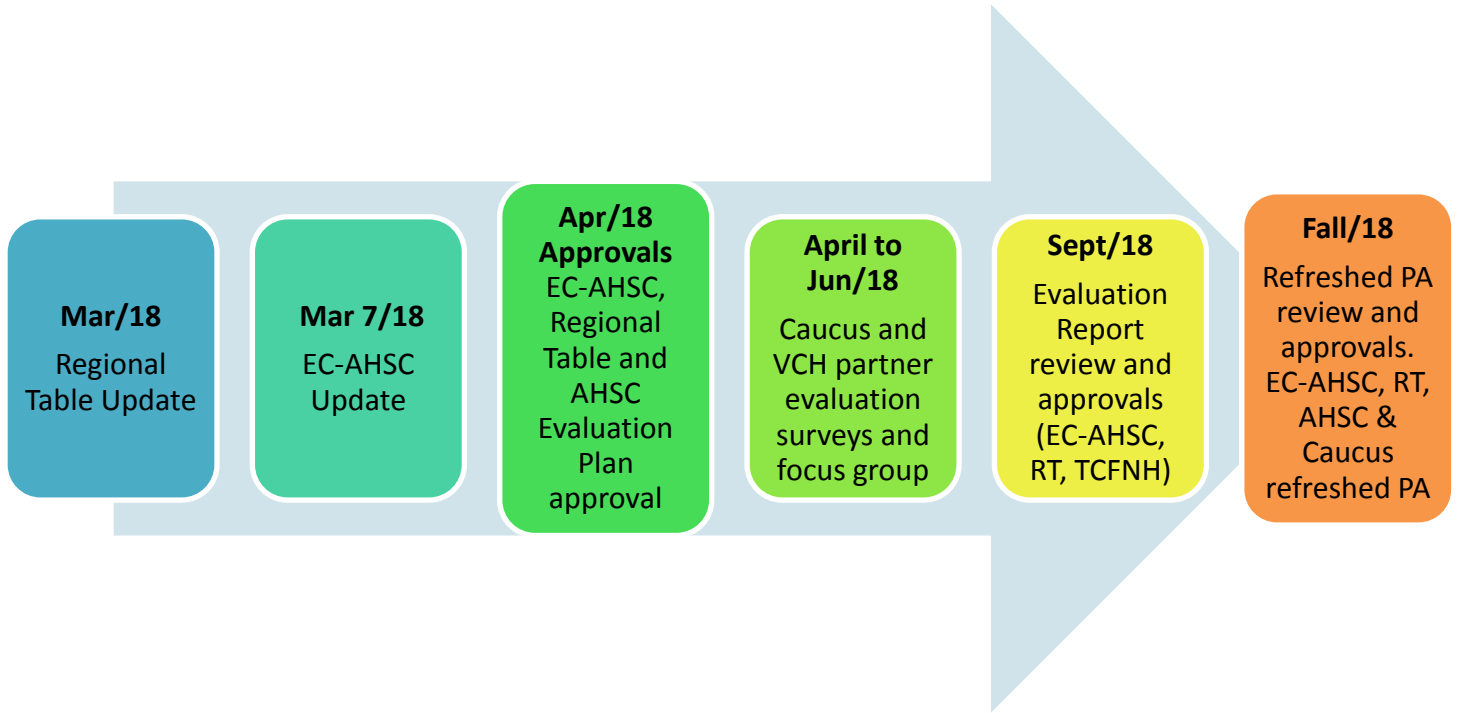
Mar/18
Regional Table Update

Mar 7/18
EC-AHSC Update

Apr/18 Approvals
EC-AHSC, Regional Table and AHSC Evaluation Plan approval

April to Jun/18
Caucus and VCH partner evaluation surveys and focus group

Sept/18
Evaluation Report review and approvals (EC-AHSC, RT, TCFNH)

Fall/18
Refreshed PA review and approvals. EC-AHSC, RT, AHSC & Caucus refreshed PA